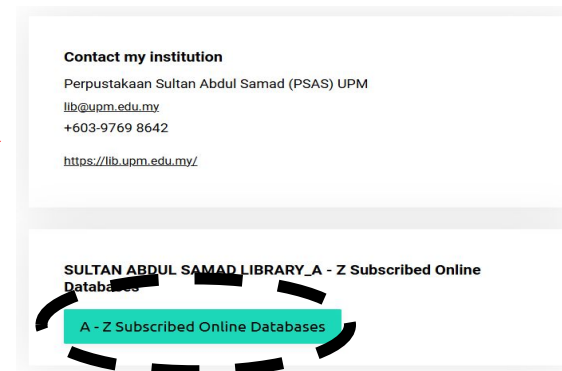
Contact my institution

Perpustakaan Sultan Abdul Samad (PSAS) UPM
lib@upm.edu.my
+603-9769 8642

https://lib.upm.edu.my/

SULTAN ABDUL SAMAD LIBRARY_A - Z Subscribed Online Databases

A - Z Subscribed Online Databases